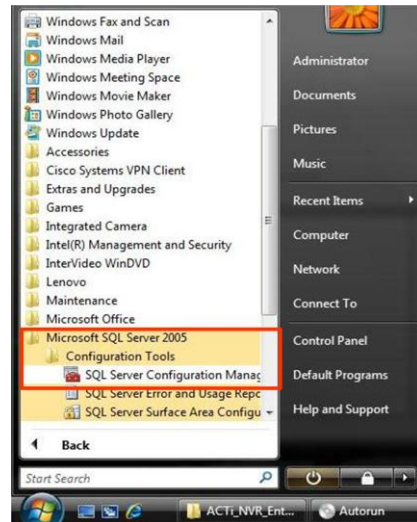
Windows Fax and Scan
Windows Mail
Windows Media Player
Windows Meeting Space
Windows Movie Maker
Windows Photo Gallery
Windows Update
Accessories
Cisco Systems VPN Client
Extras and Upgrades
Games
Integrated Camera
Intel(R) Management and Security
InterVideo WinDVD
Lenovo
Maintenance
Microsoft Office
Microsoft SQL Server 2005
Configuration Tools
SQL Server Configuration Manag
SQL Server Error and Usage Repc
SQL Server Surface Area Configu
Back
Start Search

Administrator
Documents
Pictures
Music
Recent Items
Computer
Network
Connect To
Control Panel
Default Programs
Help and Support

ACTi_NVR_Ent...
Autorun